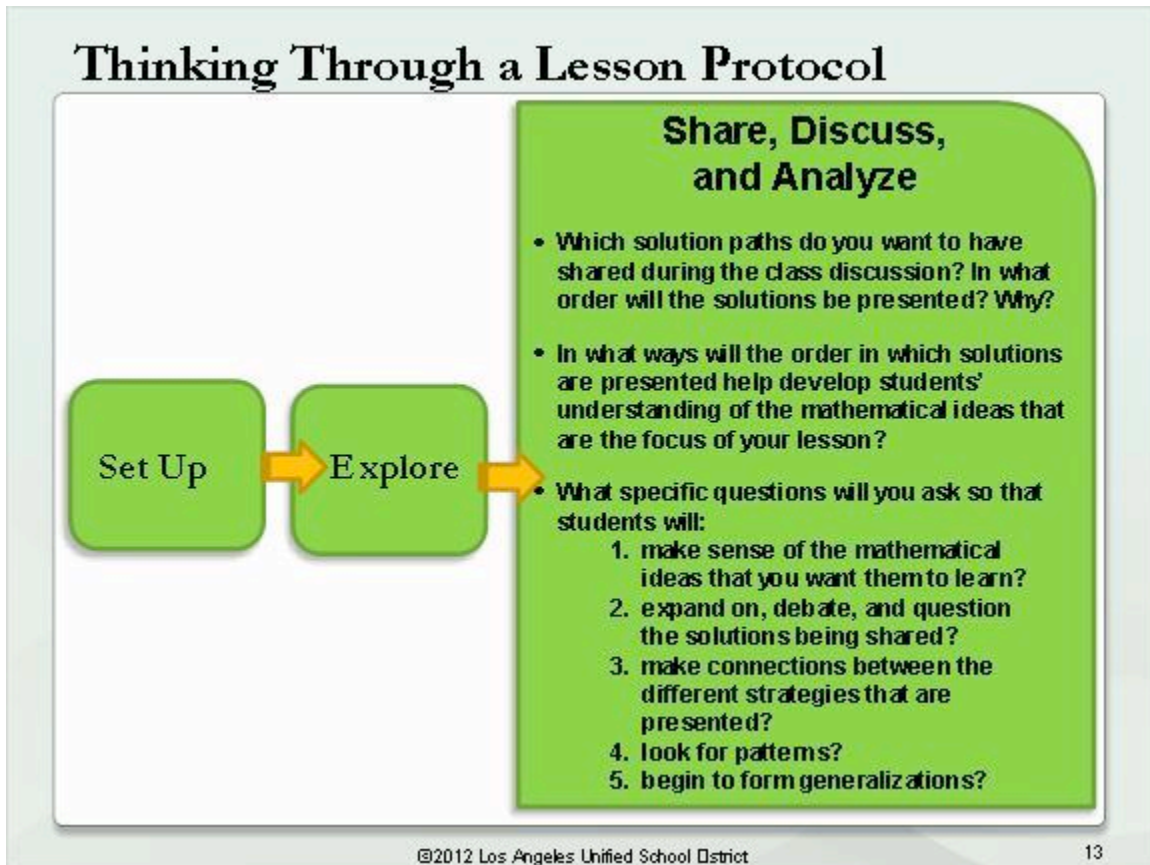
Thinking Through a Lesson Protocol

Set Up

Explore

Share, Discuss, and Analyze

- Which solution paths do you want to have shared during the class discussion? In what order will the solutions be presented? Why?
- In what ways will the order in which solutions are presented help develop students' understanding of the mathematical ideas that are the focus of your lesson?
- What specific questions will you ask so that students will:
 1. make sense of the mathematical ideas that you want them to learn?
 2. expand on, debate, and question the solutions being shared?
 3. make connections between the different strategies that are presented?
 4. look for patterns?
 5. begin to form generalizations?

©2012 Los Angeles Unified School District

13